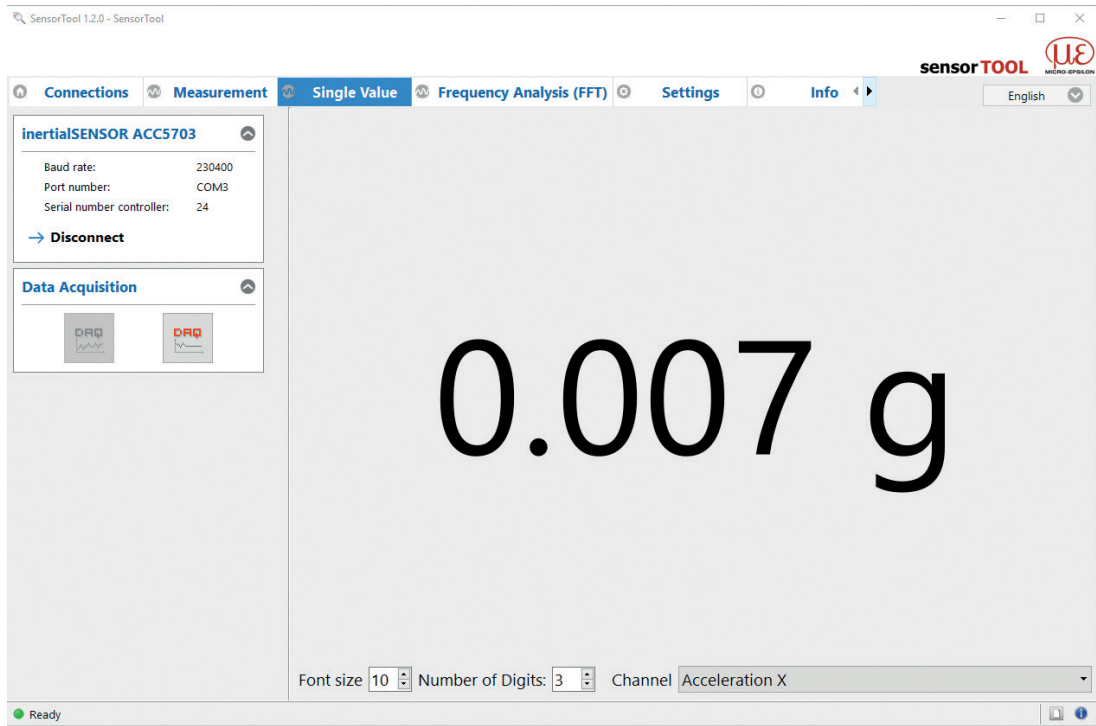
SensorTool 1.2.0 - SensorTool

sensorTOOL

MICRO-EPSILON

Connections | Measurement | Single Value | Frequency Analysis (FFT) | Settings | Info

English

inertialSENSOR ACC5703

| Baud rate: | 230400 |
|---|---|
| Port number: | COM3 |
| Serial number controller: | 24 |

→ Disconnect

Data Acquisition

DAQ DAQ

0.007 g

Font size 10 Number of Digits: 3 Channel Acceleration X

Ready